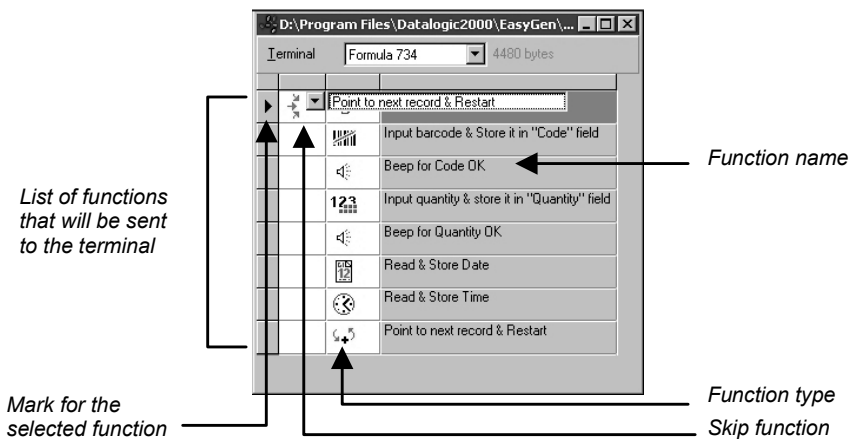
D:\Program Files\Datalogic2000\EasyGen\...

Terminal Formula 734 4480 bytes

Point to next record & Restart

Input barcode & Store it in "Code" field

Beep for Code OK

123 Input quantity & store it in "Quantity" field

Beep for Quantity OK

12 Read & Store Date

Read & Store Time

Point to next record & Restart

Function name

List of functions that will be sent to the terminal

Function type

Mark for the selected function

Skip function